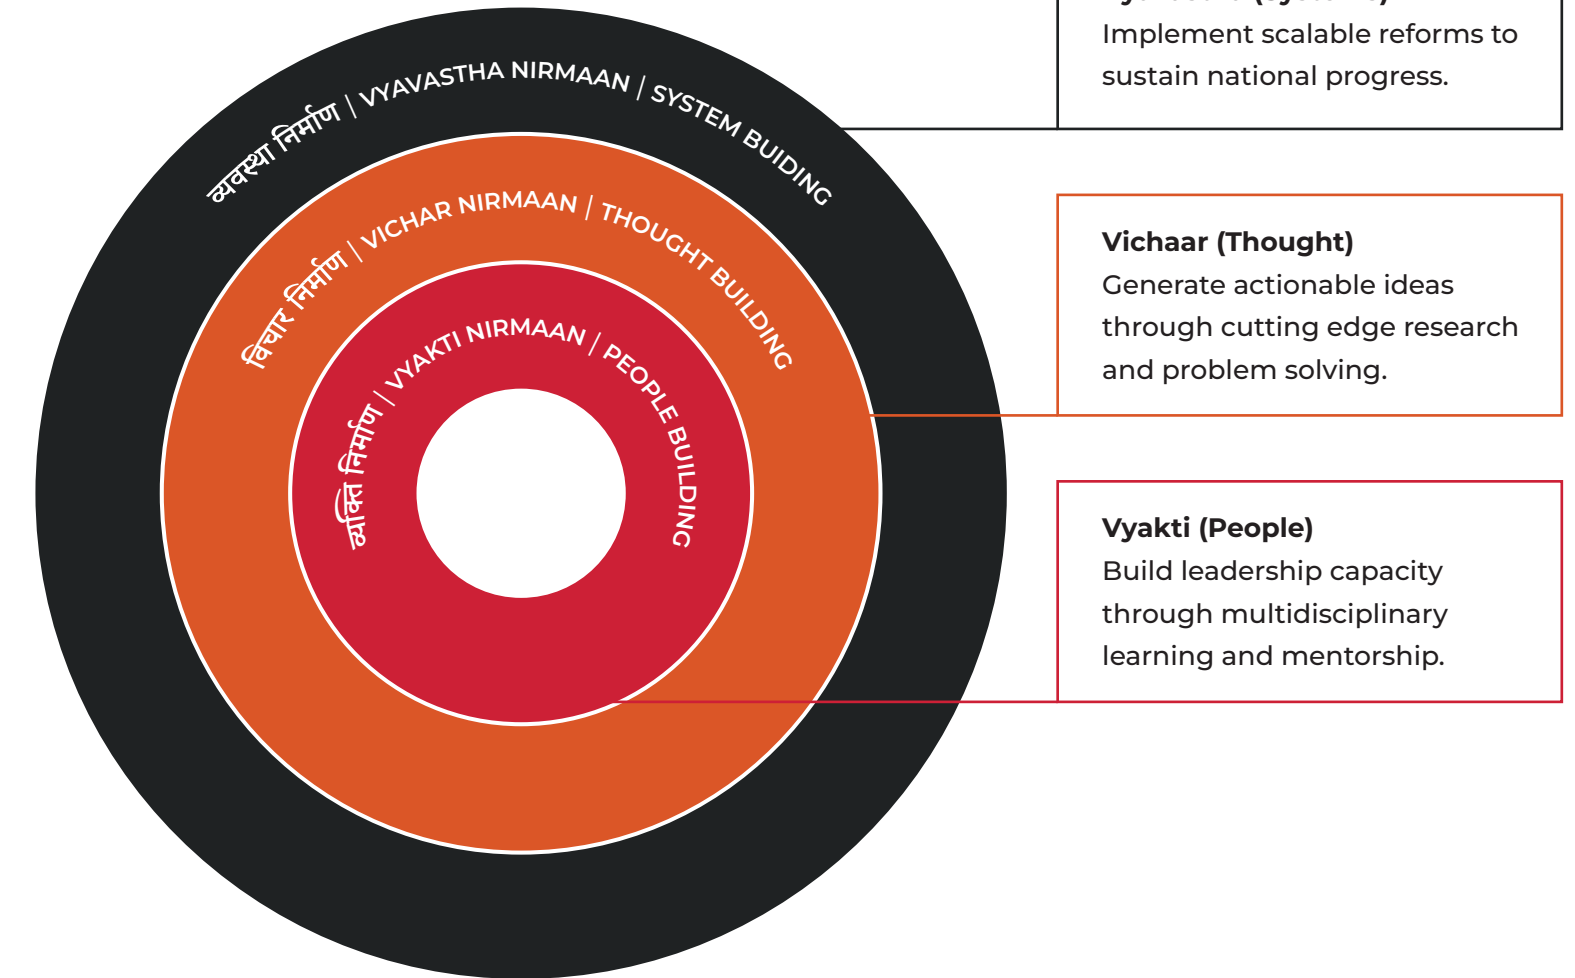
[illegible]
Implement scalable reforms to sustain national progress.

व्यवस्था निर्माण | VYAVASTHA NIRMAAN | SYSTEM BUIDING

विचार निर्माण | VICHAR NIRMAAN | THOUGHT BUILDING

व्यक्ति निर्माण | VYAKTI NIRMAAN | PEOPLE BUILDING

Vichaar (Thought)
Generate actionable ideas through cutting edge research and problem solving.

Vyakti (People)
Build leadership capacity through multidisciplinary learning and mentorship.